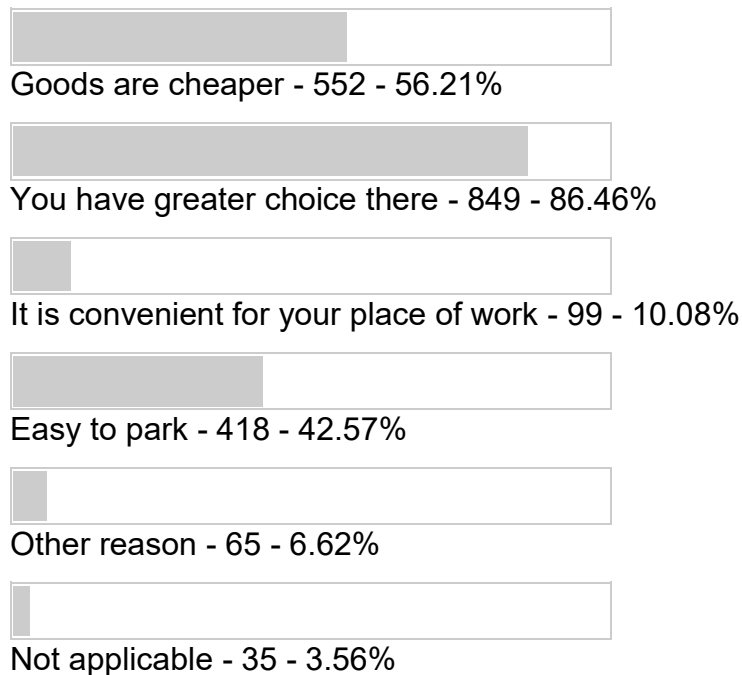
Goods are cheaper - 552 - 56.21%

You have greater choice there - 849 - 86.46%

It is convenient for your place of work - 99 - 10.08%

Easy to park - 418 - 42.57%

Other reason - 65 - 6.62%

Not applicable - 35 - 3.56%